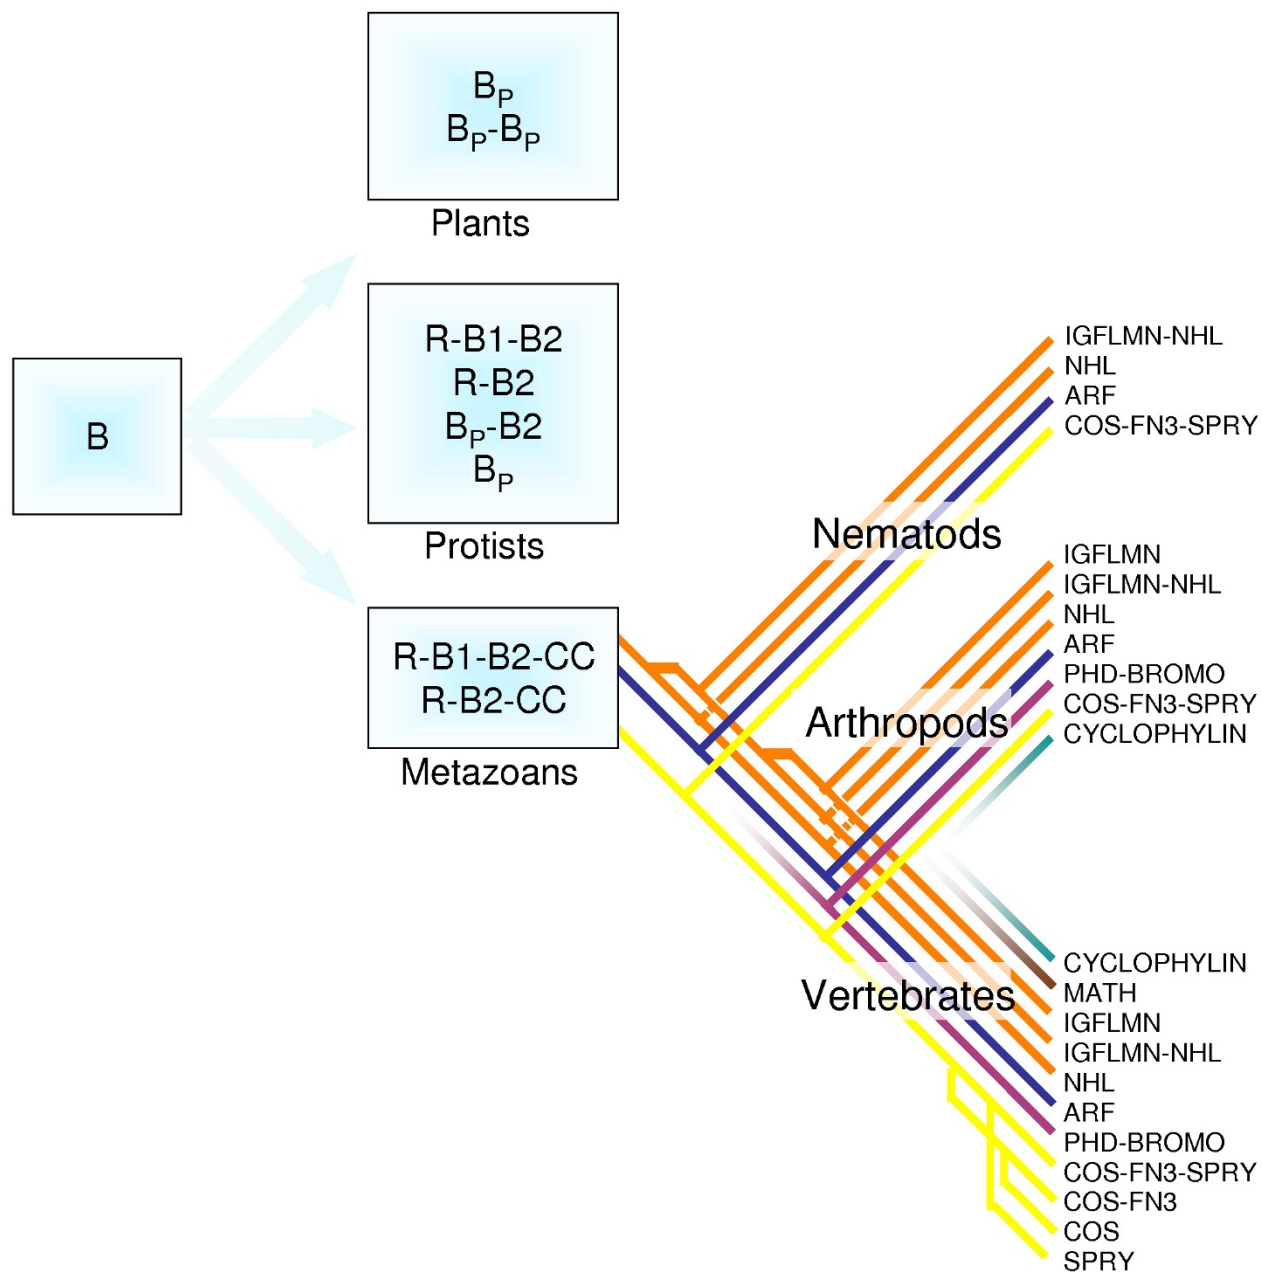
$B_P$
$B_P$-$B_P$
Plants

B

R-B1-B2
R-B2
$B_P$-B2
$B_P$
Protists

R-B1-B2-CC
R-B2-CC
Metazoans

Nematods
IGFLMN-NHL
NHL
ARF
COS-FN3-SPRY

Arthropods
IGFLMN
IGFLMN-NHL
NHL
ARF
PHD-BROMO
COS-FN3-SPRY
CYCLOPHYLIN

Vertebrates
CYCLOPHYLIN
MATH
IGFLMN
IGFLMN-NHL
NHL
ARF
PHD-BROMO
COS-FN3-SPRY
COS-FN3
COS
SPRY